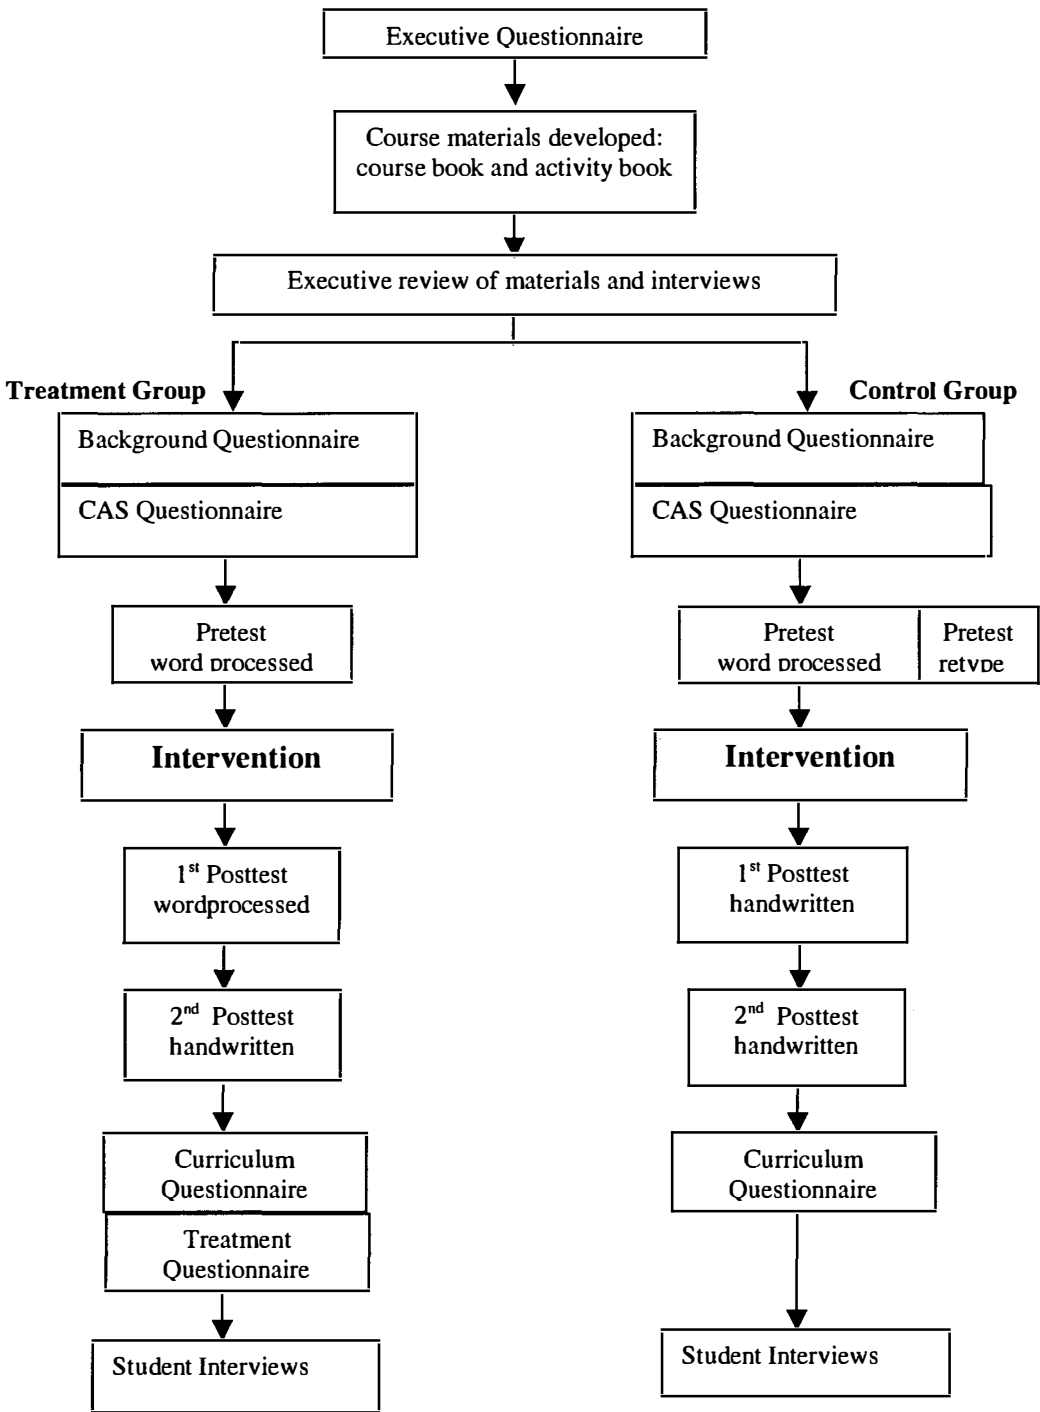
Executive Questionnaire

Course materials developed: course book and activity book

Executive review of materials and interviews

Treatment Group

Background Questionnaire

CAS Questionnaire

Pretest word processed

Intervention

1$^{st}$ Posttest wordprocessed

2$^{nd}$ Posttest handwritten

Curriculum Questionnaire

Treatment Questionnaire

Student Interviews

Control Group

Background Questionnaire

CAS Questionnaire

Pretest word processed

Pretest retype

Intervention

1$^{st}$ Posttest handwritten

2$^{nd}$ Posttest handwritten

Curriculum Questionnaire

Student Interviews